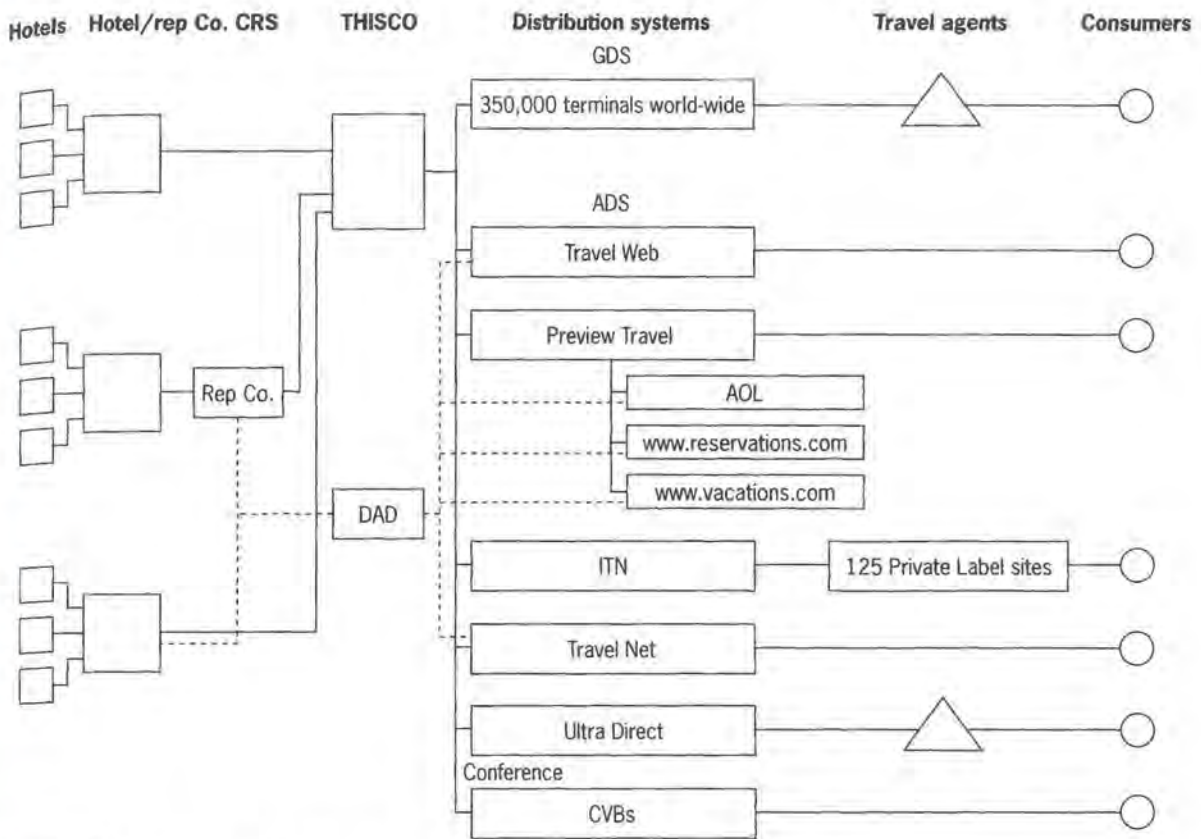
Hotels Hotel/rep Co. CRS THISCO Distribution systems Travel agents Consumers

GDS
350,000 terminals world-wide

ADS
Travel Web

Preview Travel

AOL

www.reservations.com

www.vacations.com

Rep Co.

DAD

ITN

125 Private Label sites

Travel Net

Ultra Direct

Conference
CVBs